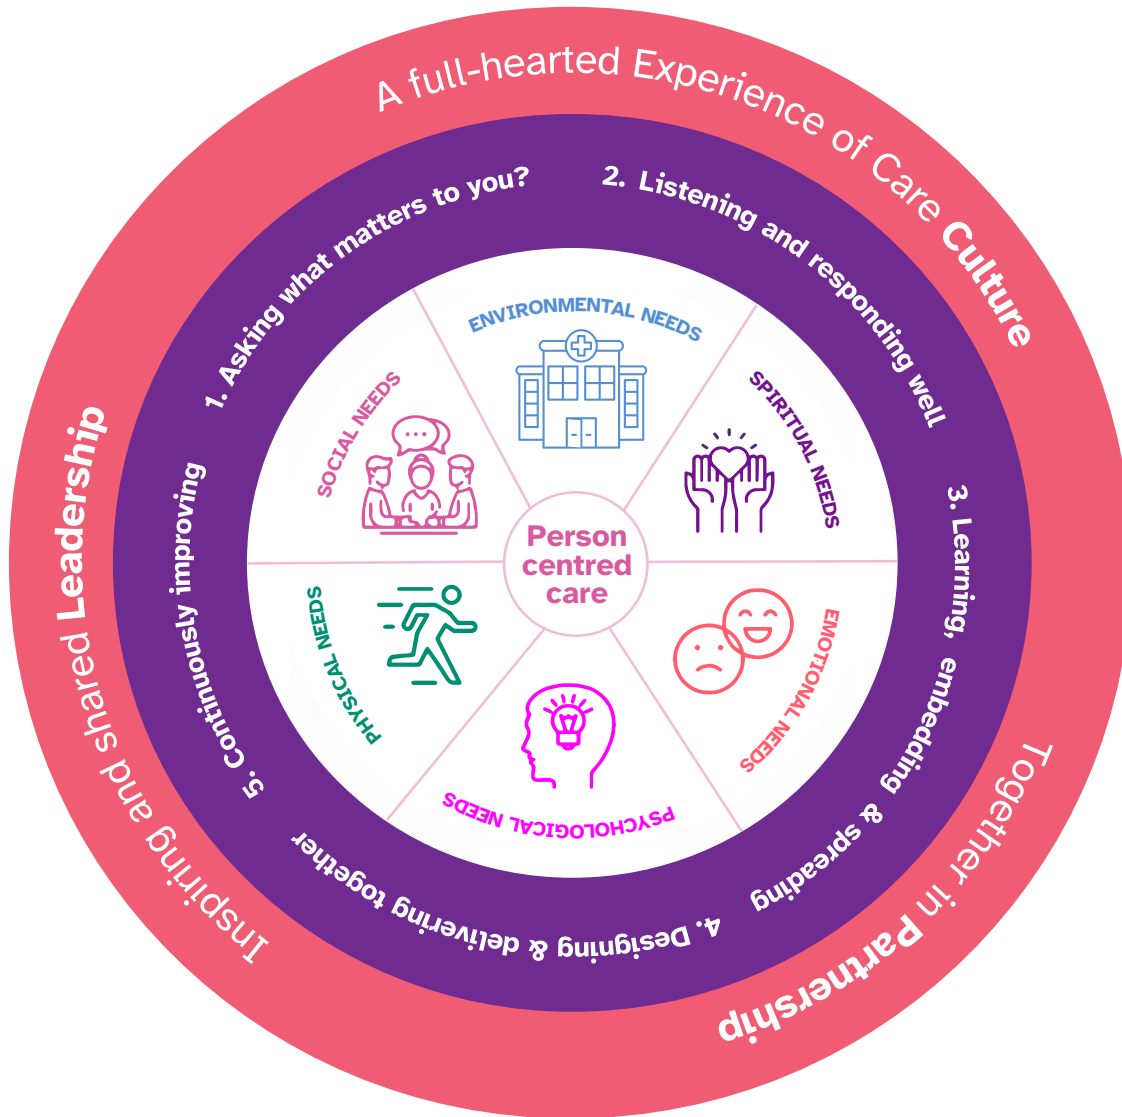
A full-hearted Experience of Care Culture

Together in Partnership

Inspiring and shared Leadership

1. Asking what matters to you?

2. Listening and responding well

3. Learning, embedding & spreading

4. Designing & delivering together

5. Continuously improving

ENVIRONMENTAL NEEDS

SPIRITUAL NEEDS

EMOTIONAL NEEDS

PSYCHOLOGICAL NEEDS

PHYSICAL NEEDS

SOCIAL NEEDS

Person centred care